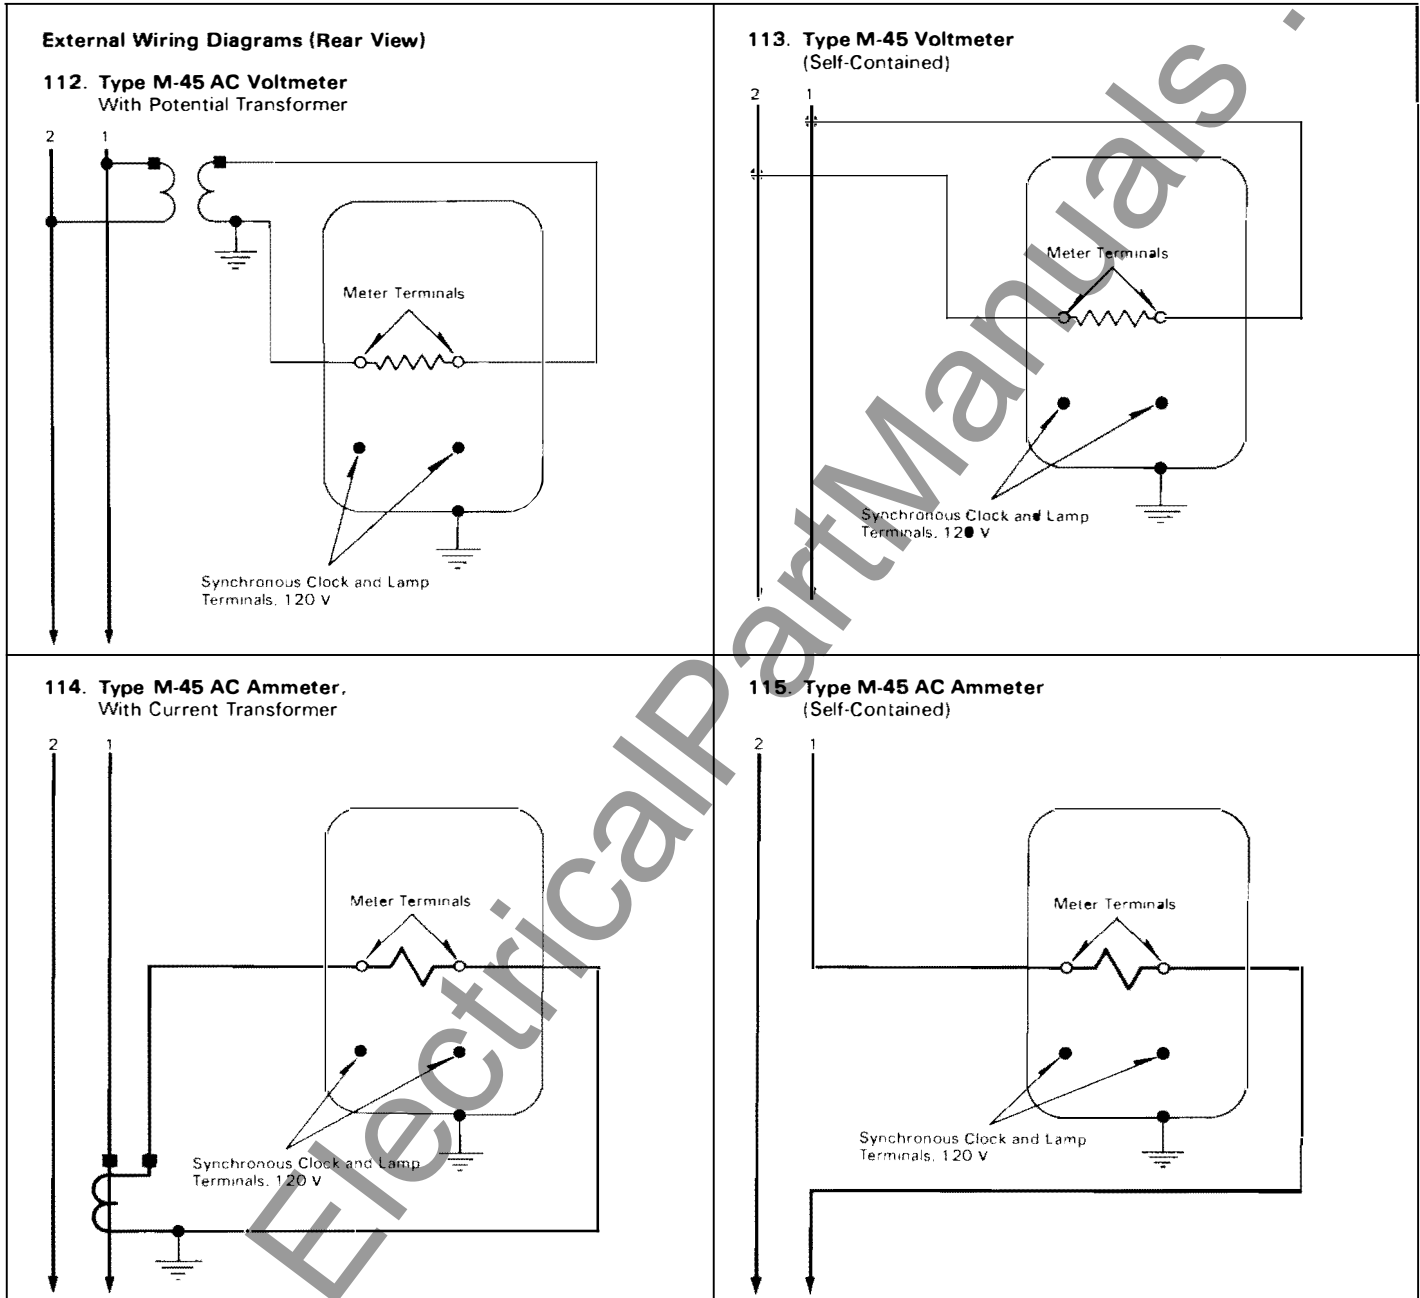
External Wiring Diagrams (Rear View)

112. Type M-45 AC Voltmeter
With Potential Transformer

2 1

Meter Terminals

Synchronous Clock and Lamp Terminals, 120 V

113. Type M-45 Voltmeter
(Self-Contained)

2 1

Meter Terminals

Synchronous Clock and Lamp Terminals, 120 V

114. Type M-45 AC Ammeter,
With Current Transformer

2 1

Meter Terminals

Synchronous Clock and Lamp Terminals, 120 V

115. Type M-45 AC Ammeter
(Self-Contained)

2 1

Meter Terminals

Synchronous Clock and Lamp Terminals, 120 V

ElectricalPartManuals .